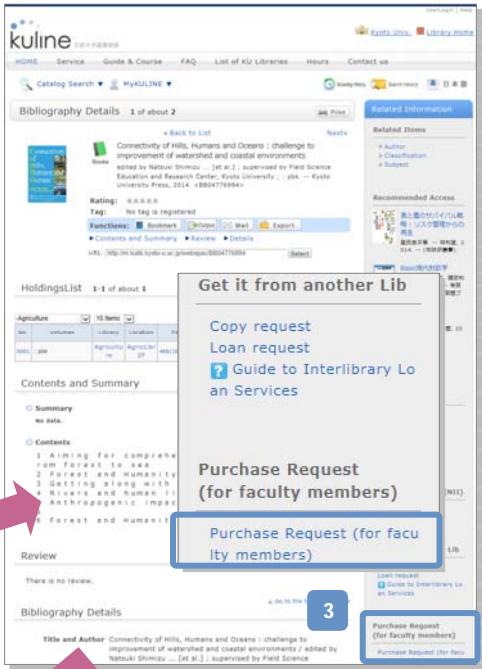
User Login | Help

kuline 京都大学蔵書検索

Kyoto Univ. Library Home

HOME Service Guide & Course FAQ List of KU Libraries Hours Contact us

Catalog Search ▼ MyKULINE ▼

Bibliography Details 1 of about 2

Print

« Back to List Next»

Connectivity of Hills, Humans and Oceans : challenge to improvement of watershed and coastal environments

edited by Natsuki Shimizu ... [et al.] ; supervised by Field Science Education and Research Center, Kyoto University ; : pbk. -- Kyoto University Press, 2014. <BB04776994>

Books

Rating:

Tag: No tag is registered

Functions: Bookmark Output Mail Export

» Contents and Summary » Review » Details

URL: http://m.kulib.kyoto-u.ac.jp/webopac/BB04776994 Select

HoldingsList 1-1 of about 1

Agriculture 10 items

| No. | Volumes | Library | Location |
|---|---|---|---|
| 0001 | pbk | Agricultu re | AgroLibr 2F |

Contents and Summary

Summary
No data.

Contents
1 Aiming for comprehe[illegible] rom Forest to sea
2 Forest and Humanity
3 Getting along with
4 Rivers and human li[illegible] Anthropogenic impac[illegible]
6 Forest and Humanit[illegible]

Review

There is no review.

Bibliography Details

Title and Author Connectivity of Hills, Humans and Oceans : challenge to improvement of watershed and coastal environments / edited by Natsuki Shimizu ... [et al.] ; supervised by Field Science

Related Information

Related Items
» Author
» Classification
» Subject

Recommended Access

Get it from another Lib

Copy request
Loan request
Guide to Interlibrary Loan Services

Purchase Request (for faculty members)

Purchase Request (for faculty members)

Loan request
Guide to Interlibrary Lo an Services

3

Purchase Request (for faculty members)
Purchase Request (for facu